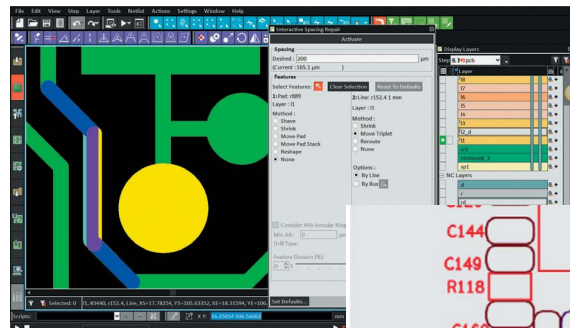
File Edit View Step Layer Tools Netlist Actions Settings Window Help

Interactive Spacing Repair

Activate

Spacing

Desired : 200 µm

(Current : 165.1 µm)

Features

Select Features: Clear Selection Reset To Defaults

1: Pad: r889

Layer : l1

Method :

Shave

Shrink

Move Pad

Move Pad Stack

Reshape

None

2: Line: r152.4 i mm

Layer : l1

Method :

Shrink

Move Triplet

Reroute

None

Options :

By Line

By Bus

Consider Min Annular Ring

Min AR: µm

Drill Type:

Feature Division (%):

Set Defaults...

Display Layers

Step b_1+pcb

Layer

l8

l7

l6

l5

l4

l3

l2_d

l1

sc1

smtmask_1

sp1

NC Layers

d

d

d

Selected: 0

l1, 89440, r152.4, Line, XS=17.78254, YS=105.63352, XE=18.31594, YE=106

Scripts:

C144

C149

R118

C16